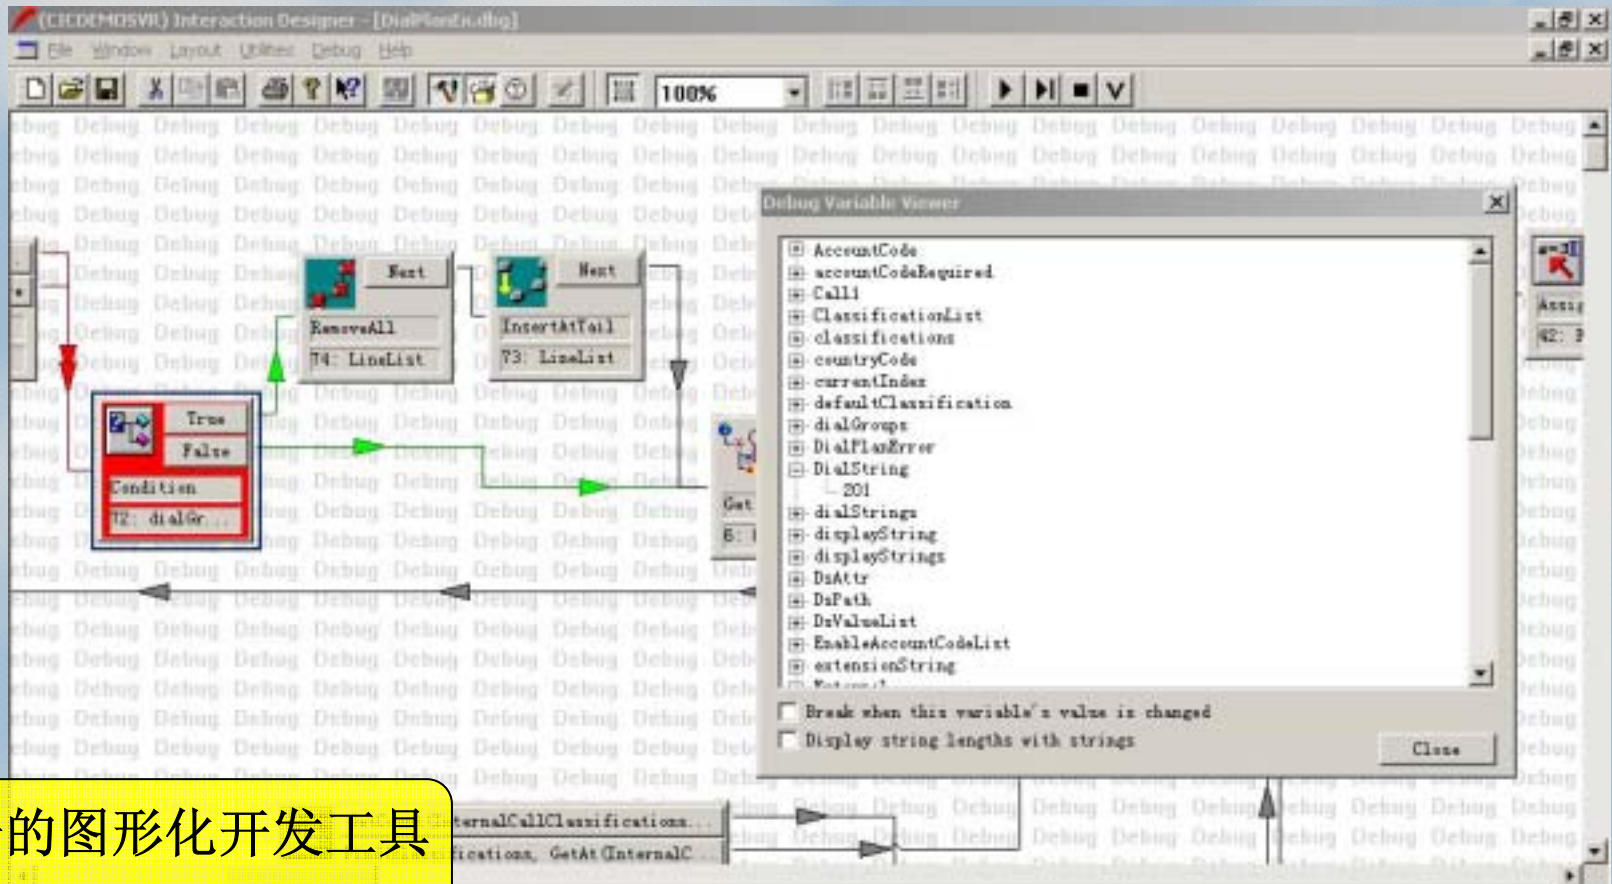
(CICDEMOSVR) Interaction Designer - [DialPlanEn.dbg]

File Window Layout Utilities Debug Help

100%

Debug Variable Viewer

AccountCode
accountCodeRequired
Call1
ClassificationList
classifications
countryCode
currentIndex
defaultClassification
dialGroups
DialPlanError
DialString
201
dialStrings
displayString
displayStrings
DsAttr
DsPath
DsValueList
EnableAccountCodeList
extensionString

Break when this variable's value is changed
Display string lengths with strings
Close

Next
RemoveAll
74: LineList

Next
InsertAtTail
73: LineList

True
False
Condition
72: dialGr...

Get
6:

Assi
42:

ternalCallClassifications...
fications, GetAtInternalC

的图形化开发工具